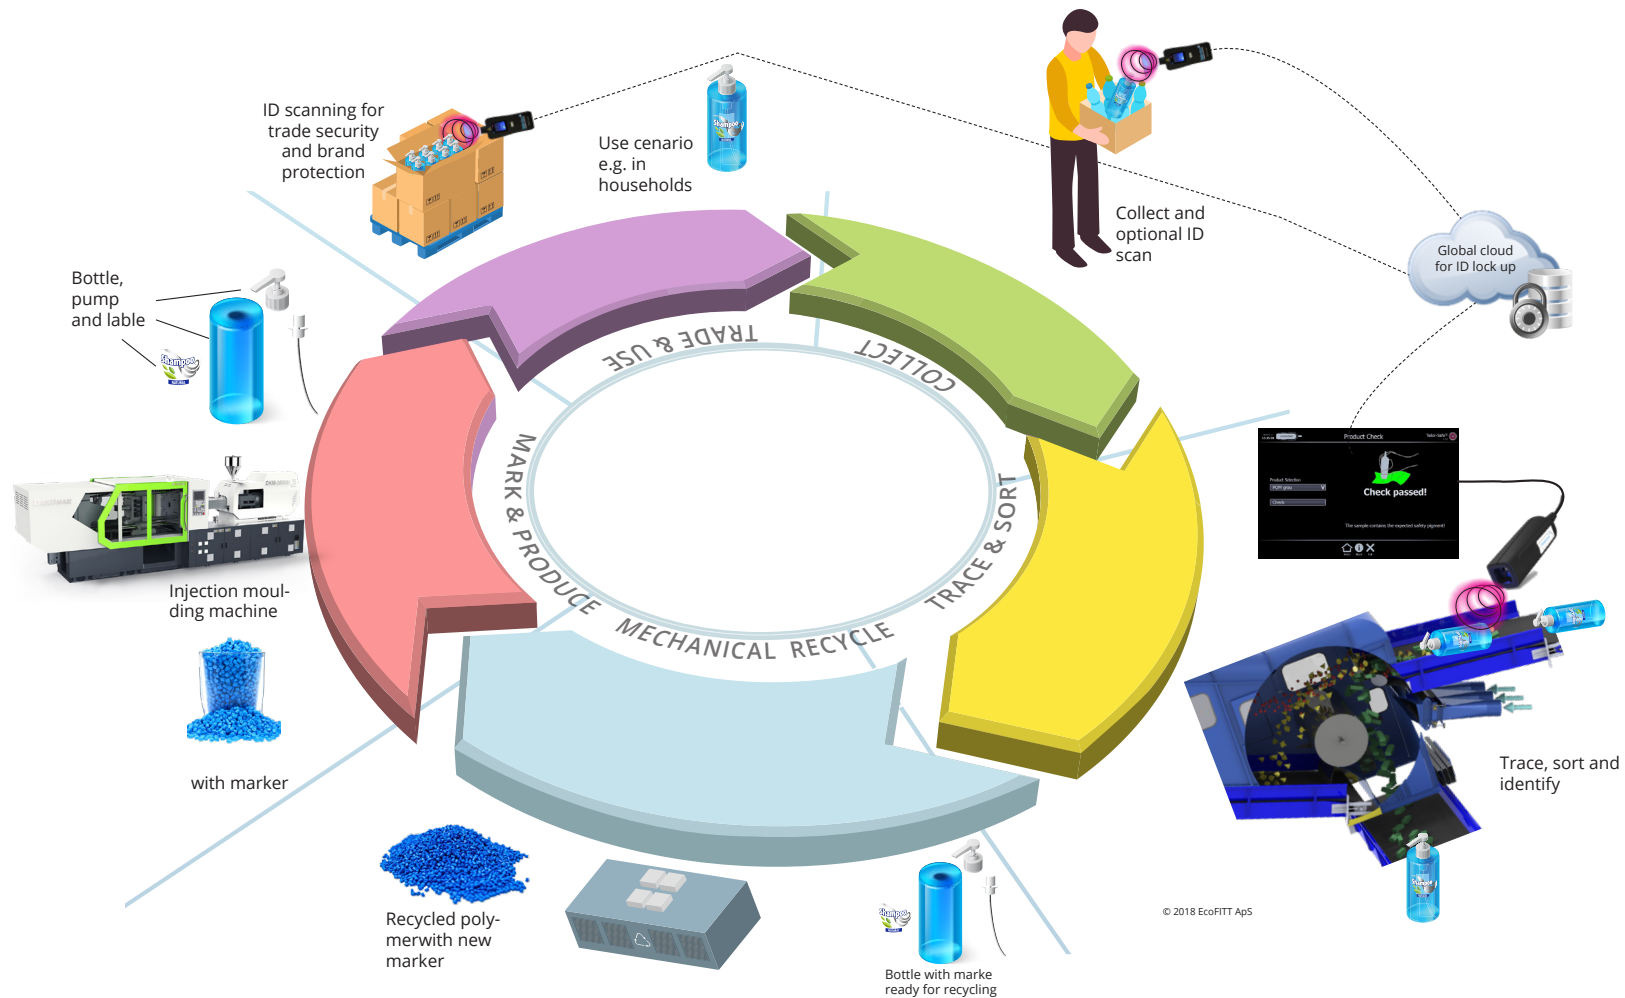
ID scanning for trade security and brand protection

Use cenario e.g. in households

Collect and optional ID scan

Global cloud for ID lock up

Bottle, pump and lable

TRADE & USE

COLLECT

MARK & PRODUCE

TRACE & SORT

MECHANICAL RECYCLE

Product Check

Check passed!

Injection moulding machine

with marker

Trace, sort and identify

Recycled polymerwith new marker

Bottle with marke ready for recycling

© 2018 EcoFITT ApS